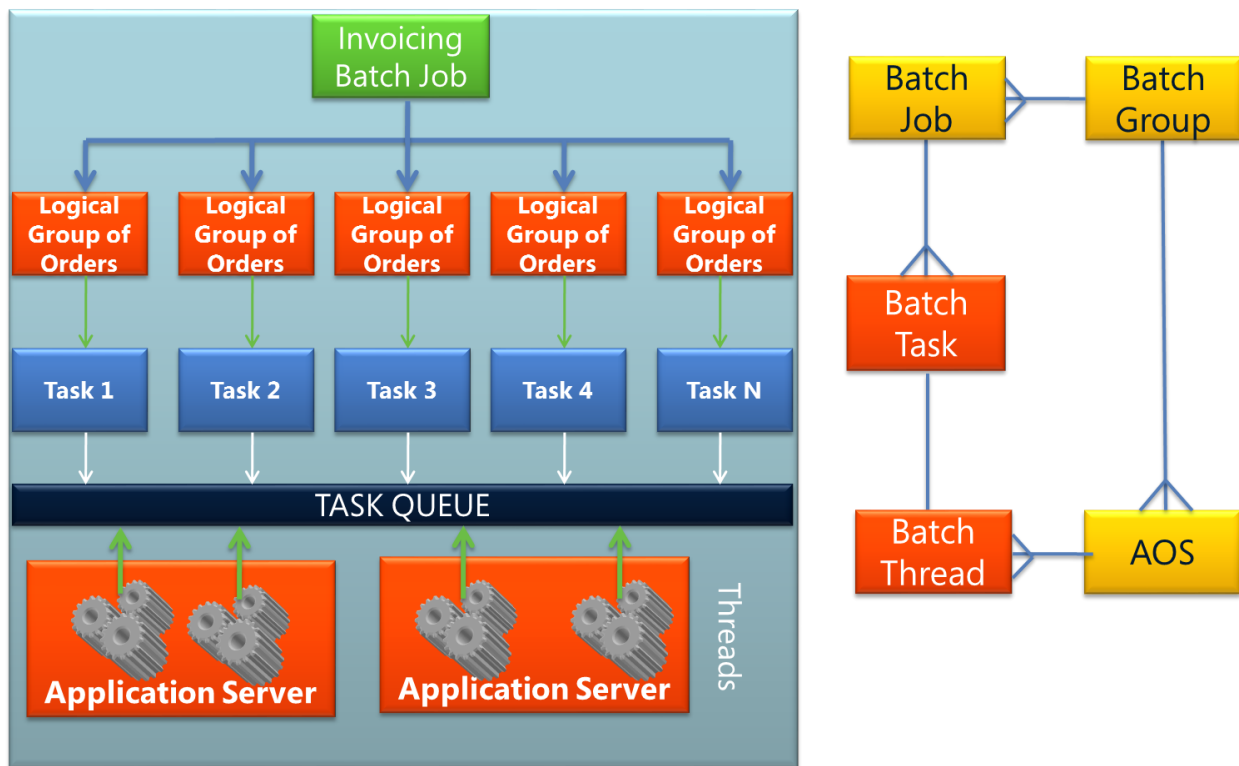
Invoicing Batch Job

Logical Group of Orders

Logical Group of Orders

Logical Group of Orders

Logical Group of Orders

Logical Group of Orders

Task 1

Task 2

Task 3

Task 4

Task N

TASK QUEUE

Application Server

Application Server

Threads

Batch Job

Batch Group

Batch Task

Batch Thread

AOS